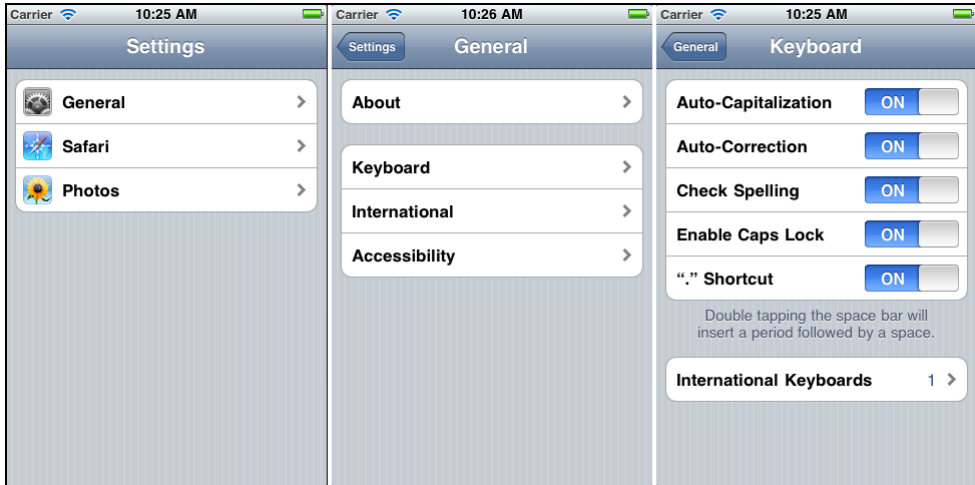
Carrier 10:25 AM

Settings

General

Safari

Photos

Carrier 10:26 AM

Settings General

About

Keyboard

International

Accessibility

Carrier 10:25 AM

General Keyboard

Auto-Capitalization ON

Auto-Correction ON

Check Spelling ON

Enable Caps Lock ON

"." Shortcut ON

Double tapping the space bar will insert a period followed by a space.

International Keyboards 1